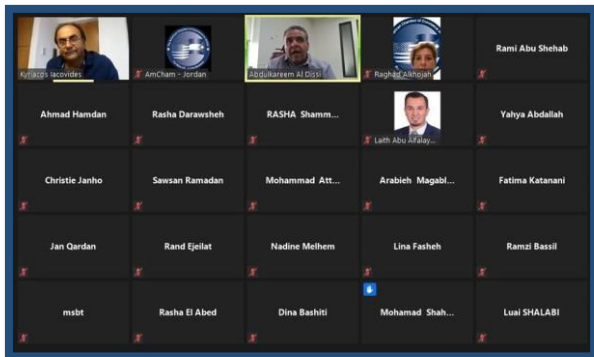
Kyriacos Iacovides

AmCham - Jordan

Abdulkareem Al Oissi

Raghad Alkhojah

Rami Abu Shehab

Ahmad Hamdan

Rasha Darawsheh

RASHA Shamm...

Laith Abu Alfalay...

Yahya Abdallah

Christie Janho

Sawsan Ramadan

Mohammad Att...

Arabieh Magabl...

Fatima Katanani

Jan Qardan

Rand Ejeilat

Nadine Melhem

Lina Fasheh

Ramzi Bassil

msbt

Rasha El Abed

Dina Bashiti

Mohamad Shah...

Luai SHALABI